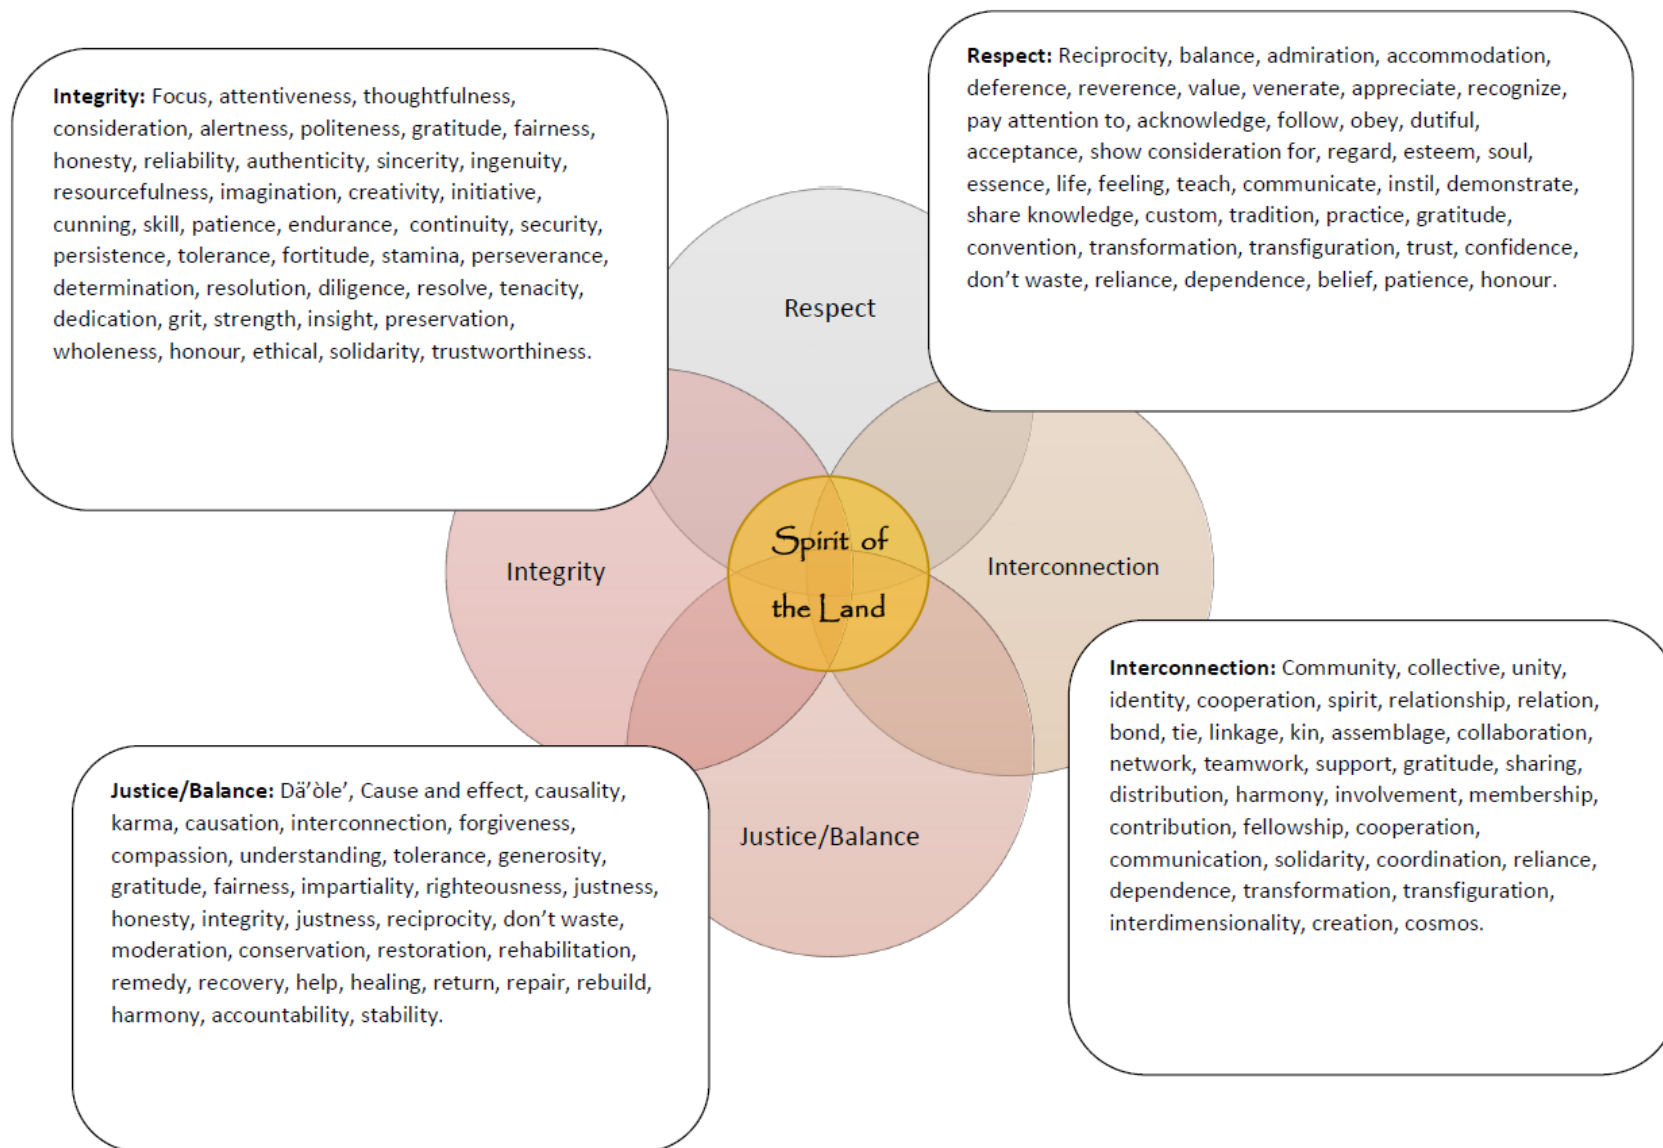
**Integrity:** Focus, attentiveness, thoughtfulness, consideration, alertness, politeness, gratitude, fairness, honesty, reliability, authenticity, sincerity, ingenuity, resourcefulness, imagination, creativity, initiative, cunning, skill, patience, endurance, continuity, security, persistence, tolerance, fortitude, stamina, perseverance, determination, resolution, diligence, resolve, tenacity, dedication, grit, strength, insight, preservation, wholeness, honour, ethical, solidarity, trustworthiness.

**Respect:** Reciprocity, balance, admiration, accommodation, deference, reverence, value, venerate, appreciate, recognize, pay attention to, acknowledge, follow, obey, dutiful, acceptance, show consideration for, regard, esteem, soul, essence, life, feeling, teach, communicate, instil, demonstrate, share knowledge, custom, tradition, practice, gratitude, convention, transformation, transfiguration, trust, confidence, don't waste, reliance, dependence, belief, patience, honour.

Respect

Integrity

Spirit of the Land

Interconnection

Justice/Balance

**Interconnection:** Community, collective, unity, identity, cooperation, spirit, relationship, relation, bond, tie, linkage, kin, assemblage, collaboration, network, teamwork, support, gratitude, sharing, distribution, harmony, involvement, membership, contribution, fellowship, cooperation, communication, solidarity, coordination, reliance, dependence, transformation, transfiguration, interdimensionality, creation, cosmos.

**Justice/Balance:** Dä'òle', Cause and effect, causality, karma, causation, interconnection, forgiveness, compassion, understanding, tolerance, generosity, gratitude, fairness, impartiality, righteousness, justness, honesty, integrity, justness, reciprocity, don't waste, moderation, conservation, restoration, rehabilitation, remedy, recovery, help, healing, return, repair, rebuild, harmony, accountability, stability.